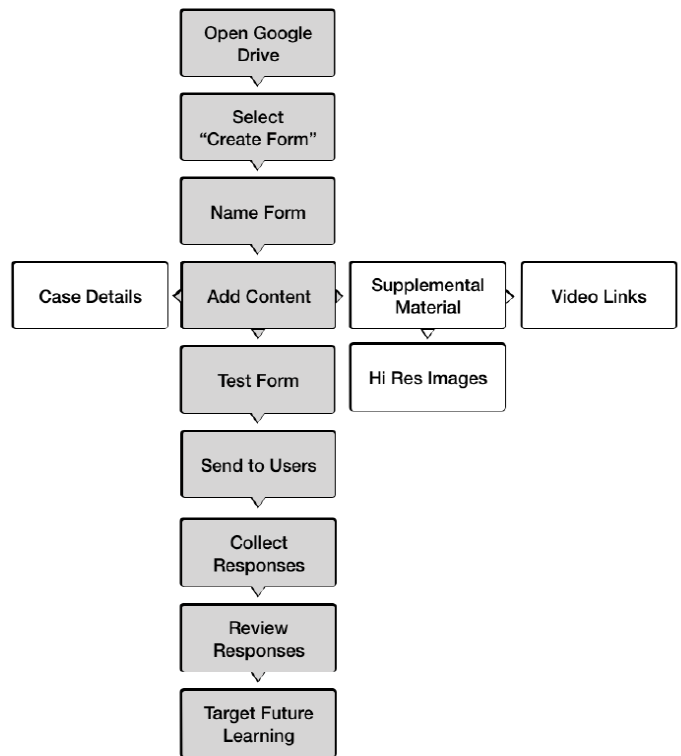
Open Google Drive

Select "Create Form"

Name Form

Case Details

Add Content

Supplemental Material

Video Links

Hi Res Images

Test Form

Send to Users

Collect Responses

Review Responses

Target Future Learning